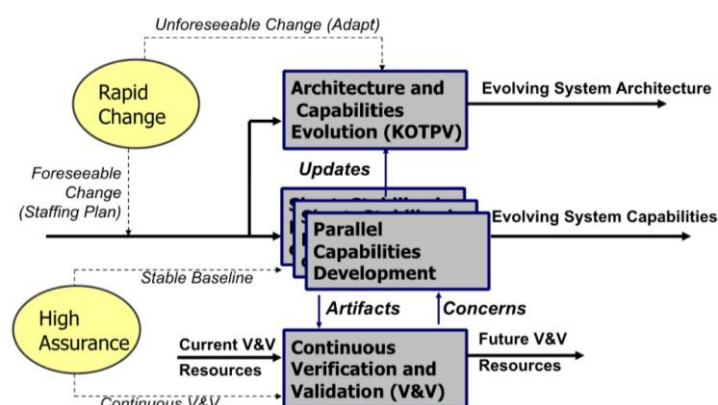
Unforeseeable Change (Adapt)

Rapid Change

Architecture and Capabilities Evolution (KOTPV)

Evolving System Architecture

Updates

Foreseeable Change (Staffing Plan)

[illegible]

Parallel Capabilities Development

Evolving System Capabilities

Stable Baseline

Artifacts

Concerns

High Assurance

Current V&V Resources

Continuous Verification and Validation (V&V)

Future V&V Resources

Continuous V&V